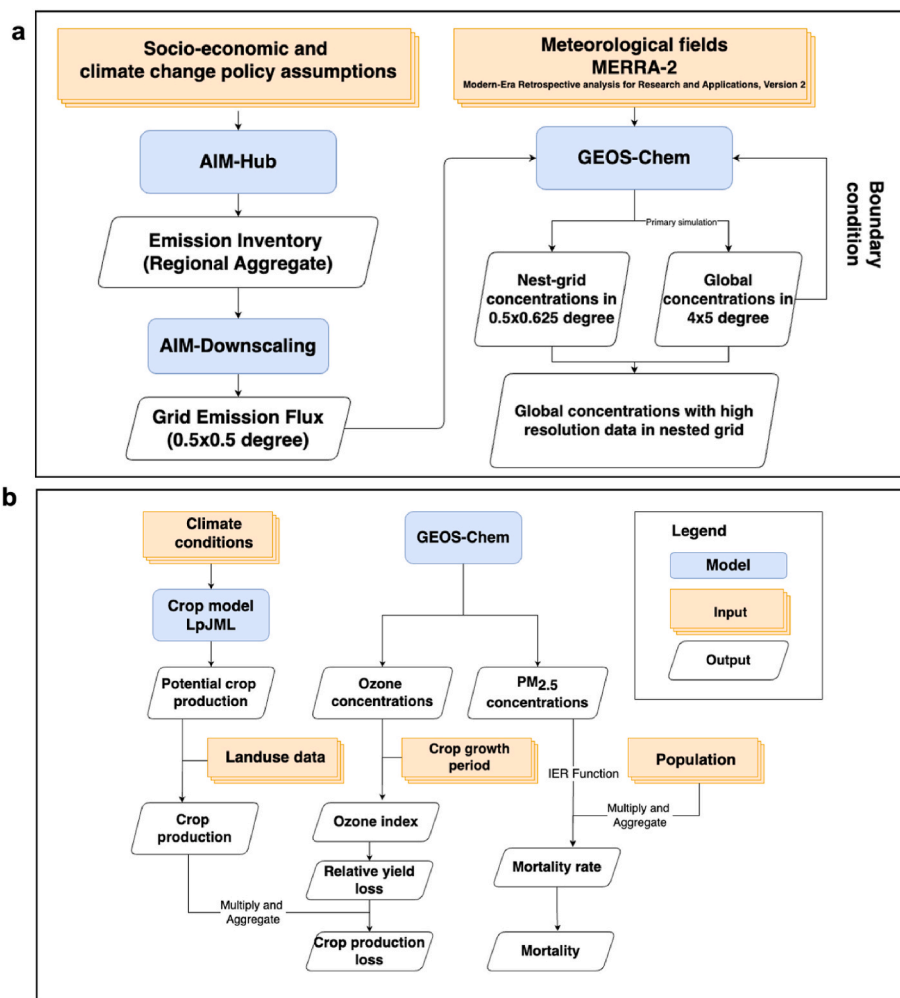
a

Socio-economic and climate change policy assumptions

AIM-Hub

Emission Inventory (Regional Aggregate)

AIM-Downscaling

Grid Emission Flux (0.5x0.5 degree)

Meteorological fields MERRA-2
Modern-Era Retrospective analysis for Research and Applications, Version 2

GEOS-Chem

Boundary condition

Primary simulation

Nest-grid concentrations in 0.5x0.625 degree

Global concentrations in 4x5 degree

Global concentrations with high resolution data in nested grid

b

Climate conditions

Crop model LpJML

Potential crop production

Landuse data

Crop production

GEOS-Chem

Ozone concentrations

Crop growth period

Ozone index

Relative yield loss

Multiply and Aggregate

Crop production loss

$PM_{2.5}$ concentrations

IER Function

Population

Multiply and Aggregate

Mortality rate

Mortality

Legend

Model

Input

Output